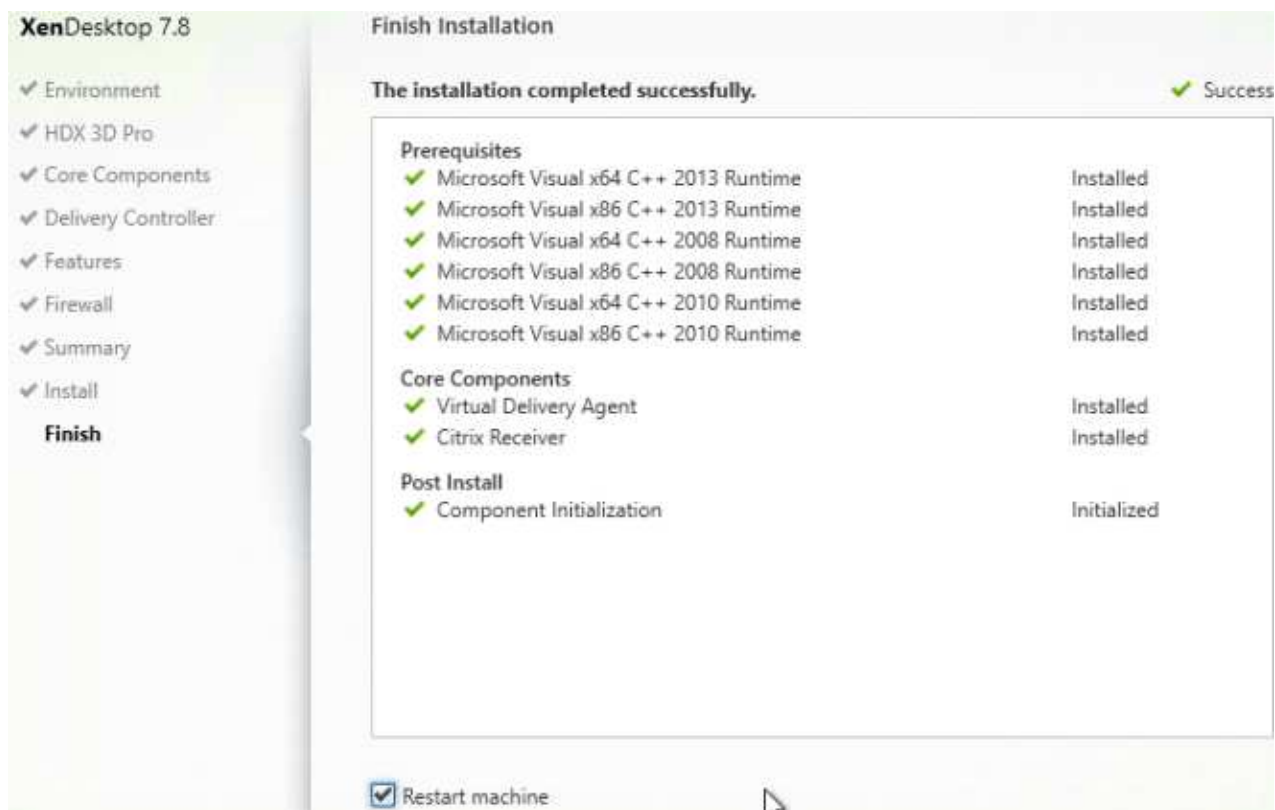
XenDesktop 7.8

✔ Environment
✔ HDX 3D Pro
✔ Core Components
✔ Delivery Controller
✔ Features
✔ Firewall
✔ Summary
✔ Install
Finish

Finish Installation

The installation completed successfully.

✔ Success

Prerequisites

| | |
|---|---|
| ✔ Microsoft Visual x64 C++ 2013 Runtime | Installed |
| ✔ Microsoft Visual x86 C++ 2013 Runtime | Installed |
| ✔ Microsoft Visual x64 C++ 2008 Runtime | Installed |
| ✔ Microsoft Visual x86 C++ 2008 Runtime | Installed |
| ✔ Microsoft Visual x64 C++ 2010 Runtime | Installed |
| ✔ Microsoft Visual x86 C++ 2010 Runtime | Installed |

Core Components

| | |
|---|---|
| ✔ Virtual Delivery Agent | Installed |
| ✔ Citrix Receiver | Installed |

Post Install

| | |
|---|---|
| ✔ Component Initialization | Initialized |

Restart machine